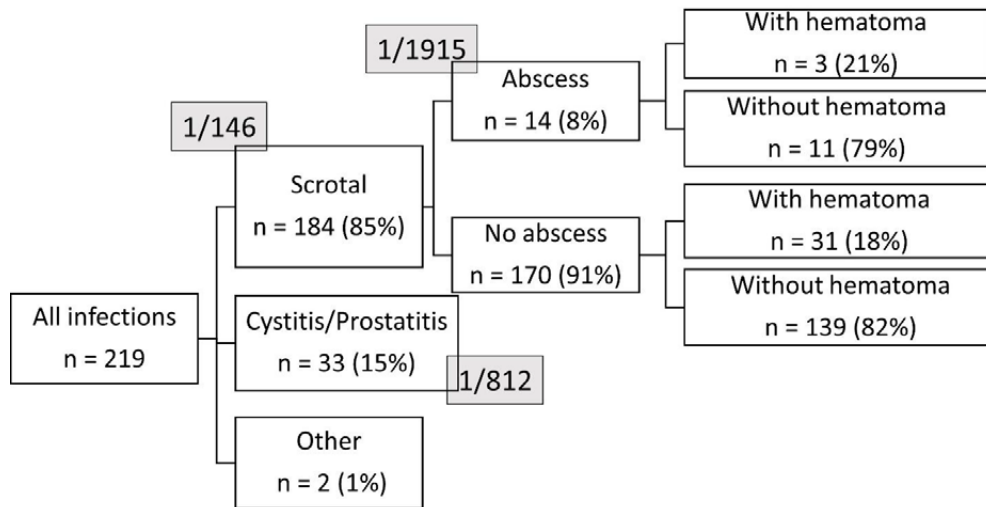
All infections
n = 219

1/146
Scrotal
n = 184 (85%)

1/1915
Abscess
n = 14 (8%)

With hematoma
n = 3 (21%)

Without hematoma
n = 11 (79%)

No abscess
n = 170 (91%)

With hematoma
n = 31 (18%)

Without hematoma
n = 139 (82%)

Cystitis/Prostatitis
n = 33 (15%)
1/812

Other
n = 2 (1%)